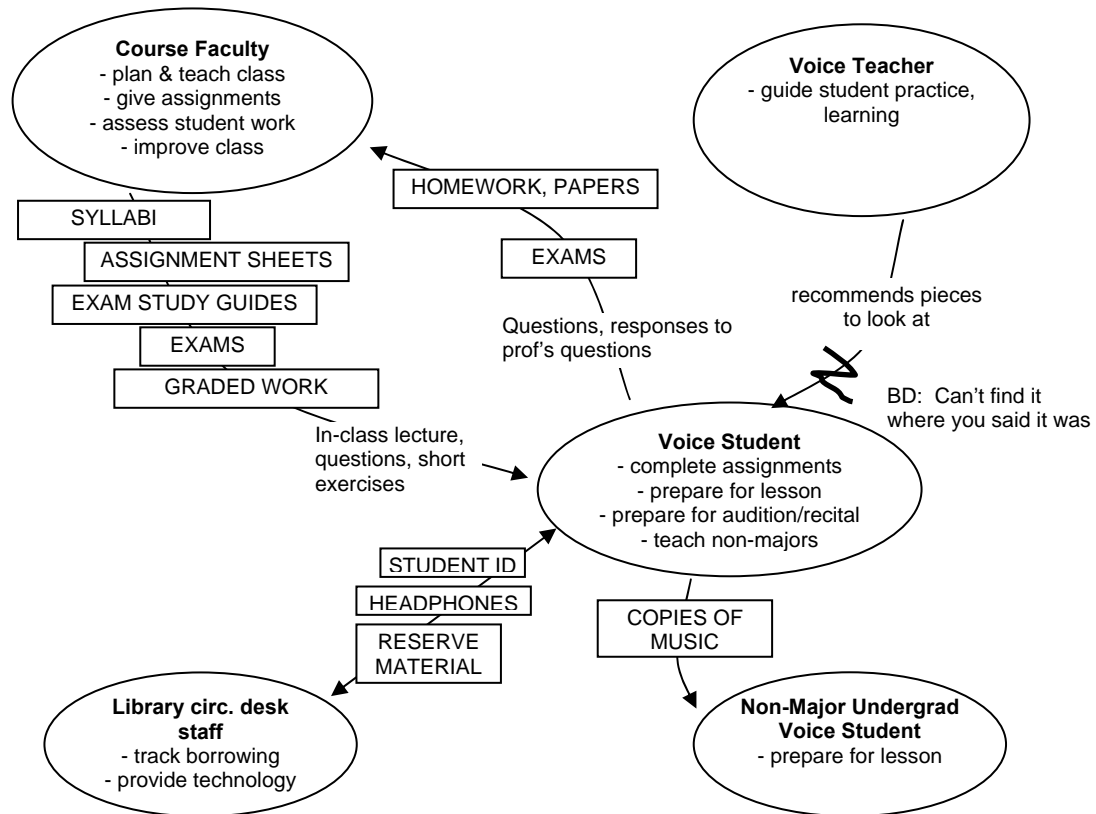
**Course Faculty**
- plan & teach class
- give assignments
- assess student work
- improve class

**Voice Teacher**
- guide student practice, learning

HOMEWORK, PAPERS

SYLLABI

ASSIGNMENT SHEETS

EXAMS

EXAM STUDY GUIDES

recommends pieces to look at

Questions, responses to prof's questions

EXAMS

GRADED WORK

BD: Can't find it where you said it was

In-class lecture, questions, short exercises

**Voice Student**
- complete assignments
- prepare for lesson
- prepare for audition/recital
- teach non-majors

STUDENT ID

HEADPHONES

RESERVE MATERIAL

COPIES OF MUSIC

**Library circ. desk staff**
- track borrowing
- provide technology

**Non-Major Undergrad Voice Student**
- prepare for lesson